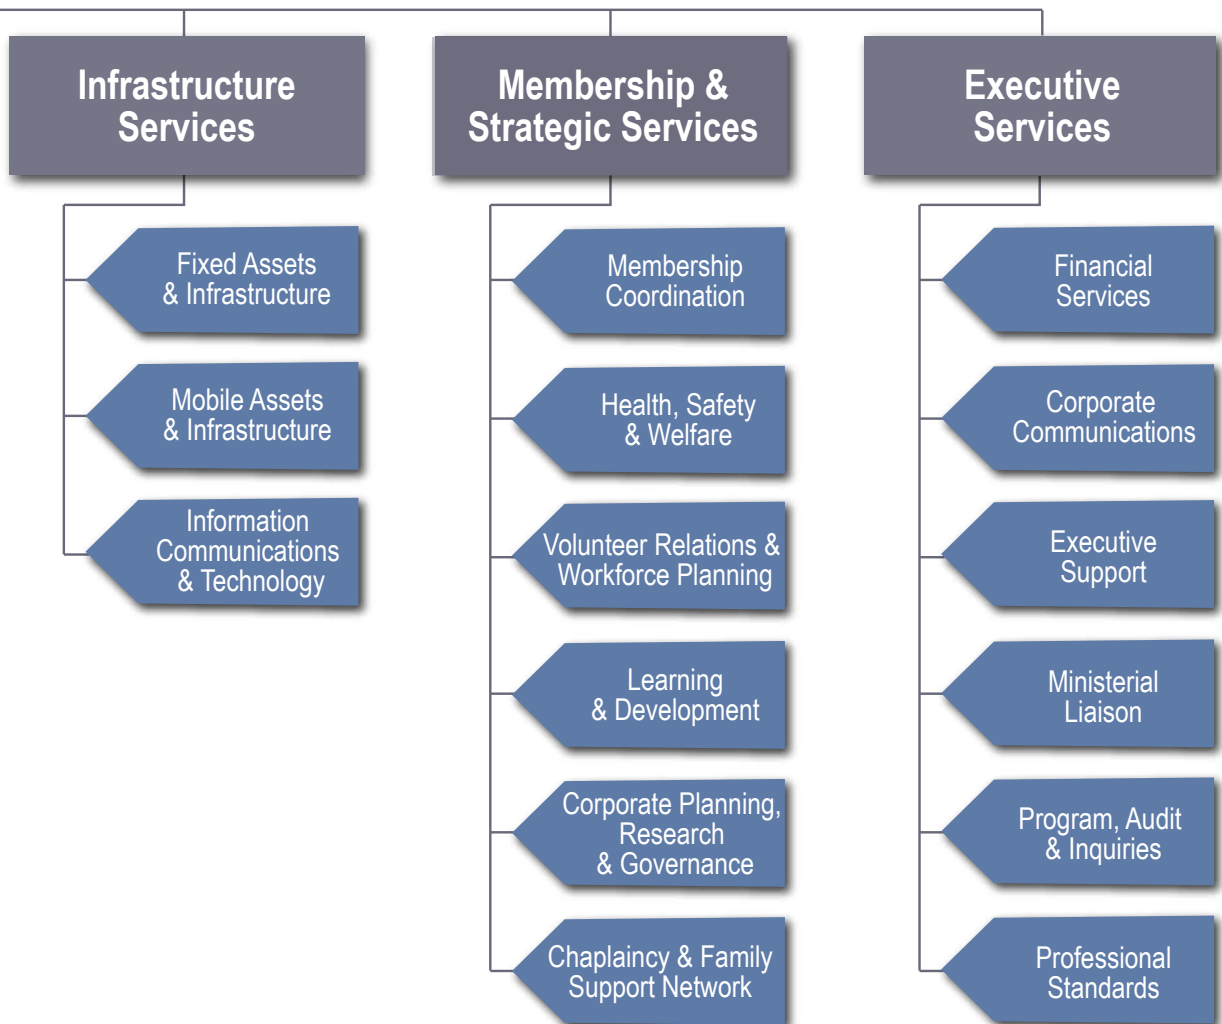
Infrastructure Services

Fixed Assets & Infrastructure

Mobile Assets & Infrastructure

Information Communications & Technology

Membership & Strategic Services

Membership Coordination

Health, Safety & Welfare

Volunteer Relations & Workforce Planning

Learning & Development

Corporate Planning, Research & Governance

Chaplaincy & Family Support Network

Executive Services

Financial Services

Corporate Communications

Executive Support

Ministerial Liaison

Program, Audit & Inquiries

Professional Standards